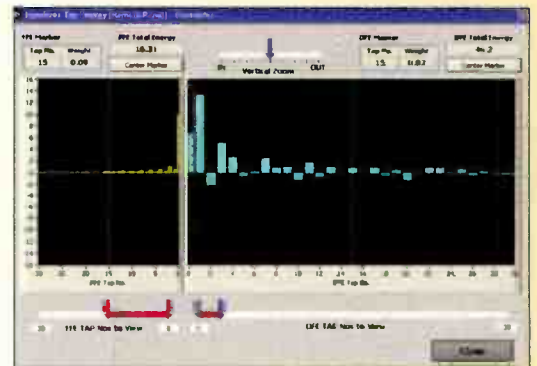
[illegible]

FFE Marker
Tap No. Weight
15 0.09

FFE Total Energy
16.31
Center Marker

IN Vertical Zoom OUT

DFE Marker
Tap No. Weight
15 0.07

DFE Total Energy
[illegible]
Center Marker

16
14
12
10
8
6
4
2
0
-2
-4
-6
-8
-10
-12
-14
-16

FFE Tap No.

DFE Tap No.

FFE TAP Nos to View

DFE TAP Nos to View

Close